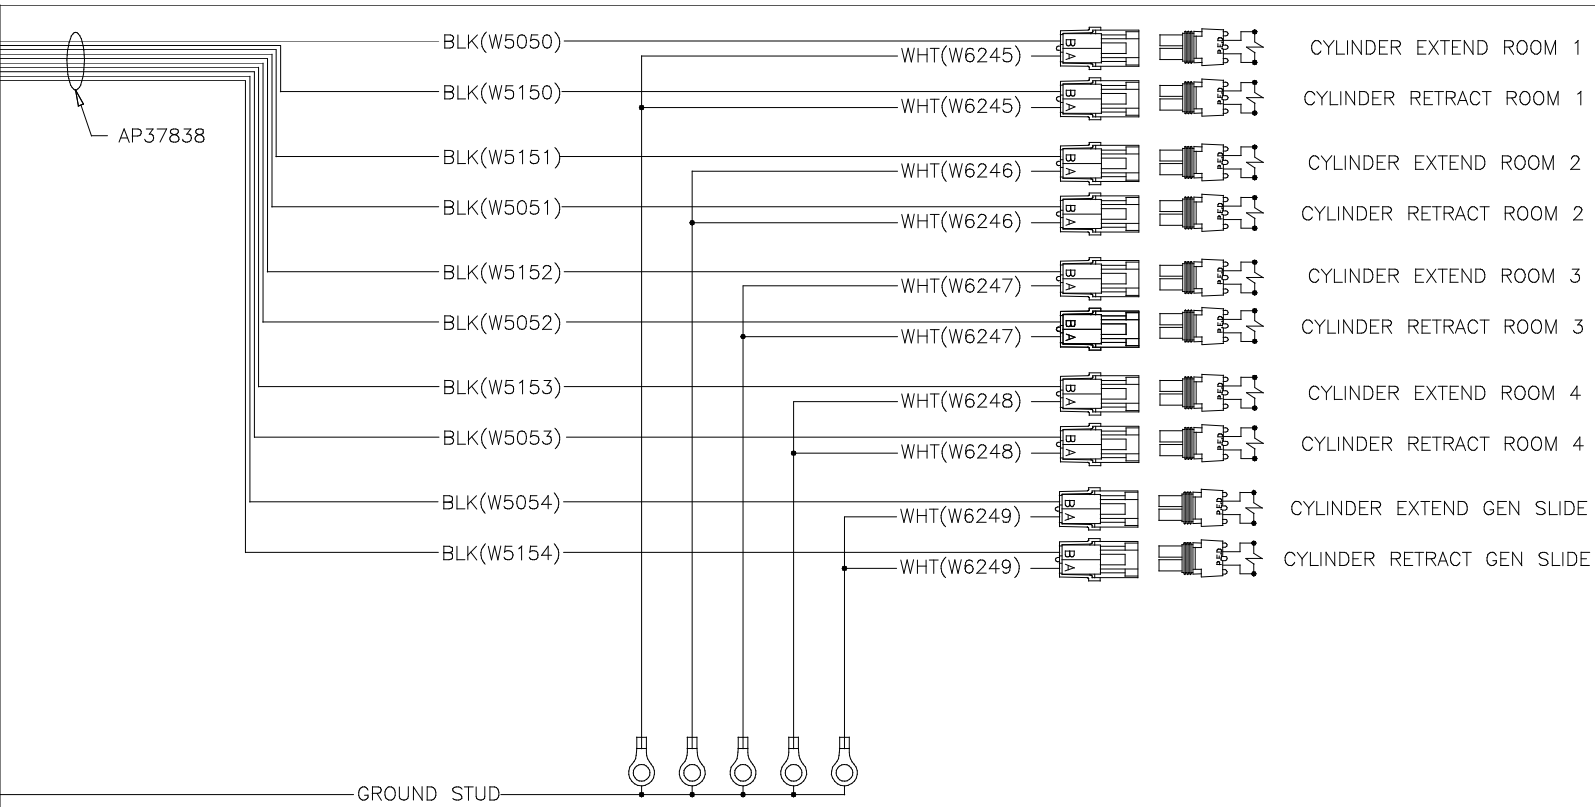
AP37838

BLK(W5050)
WHT(W6245)
CYLINDER EXTEND ROOM 1
BLK(W5150)
WHT(W6245)
CYLINDER RETRACT ROOM 1
BLK(W5151)
WHT(W6246)
CYLINDER EXTEND ROOM 2
BLK(W5051)
WHT(W6246)
CYLINDER RETRACT ROOM 2
BLK(W5152)
WHT(W6247)
CYLINDER EXTEND ROOM 3
BLK(W5052)
WHT(W6247)
CYLINDER RETRACT ROOM 3
BLK(W5153)
WHT(W6248)
CYLINDER EXTEND ROOM 4
BLK(W5053)
WHT(W6248)
CYLINDER RETRACT ROOM 4
BLK(W5054)
WHT(W6249)
CYLINDER EXTEND GEN SLIDE
BLK(W5154)
WHT(W6249)
CYLINDER RETRACT GEN SLIDE

GROUND STUD